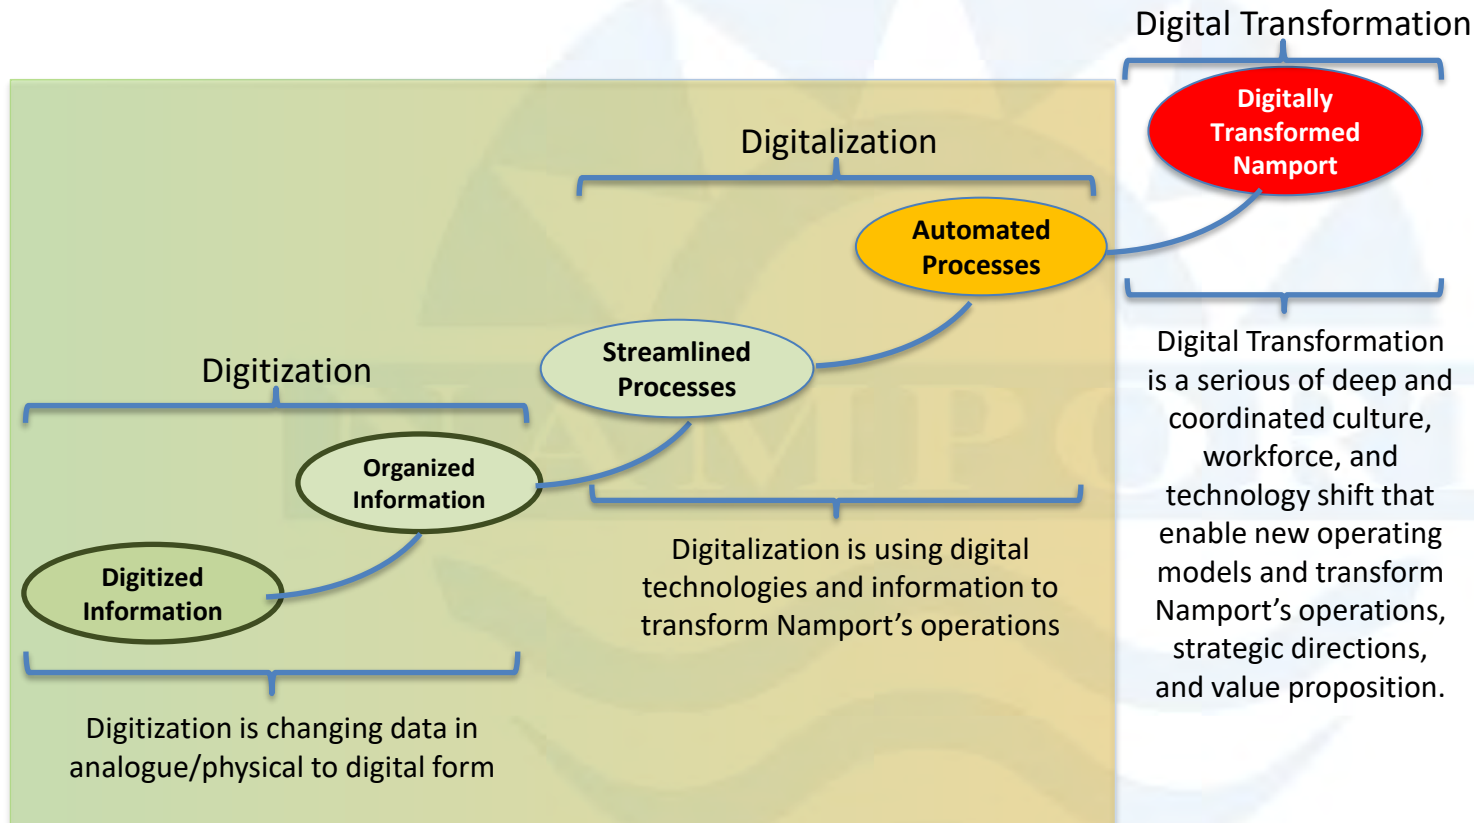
Digital Transformation

Digitally Transformed Namport

Digitalization

Automated Processes

Streamlined Processes

Digitization

Organized Information

Digitized Information

Digital Transformation is a serious of deep and coordinated culture, workforce, and technology shift that enable new operating models and transform Namport's operations, strategic directions, and value proposition.

Digitalization is using digital technologies and information to transform Namport's operations

Digitization is changing data in analogue/physical to digital form